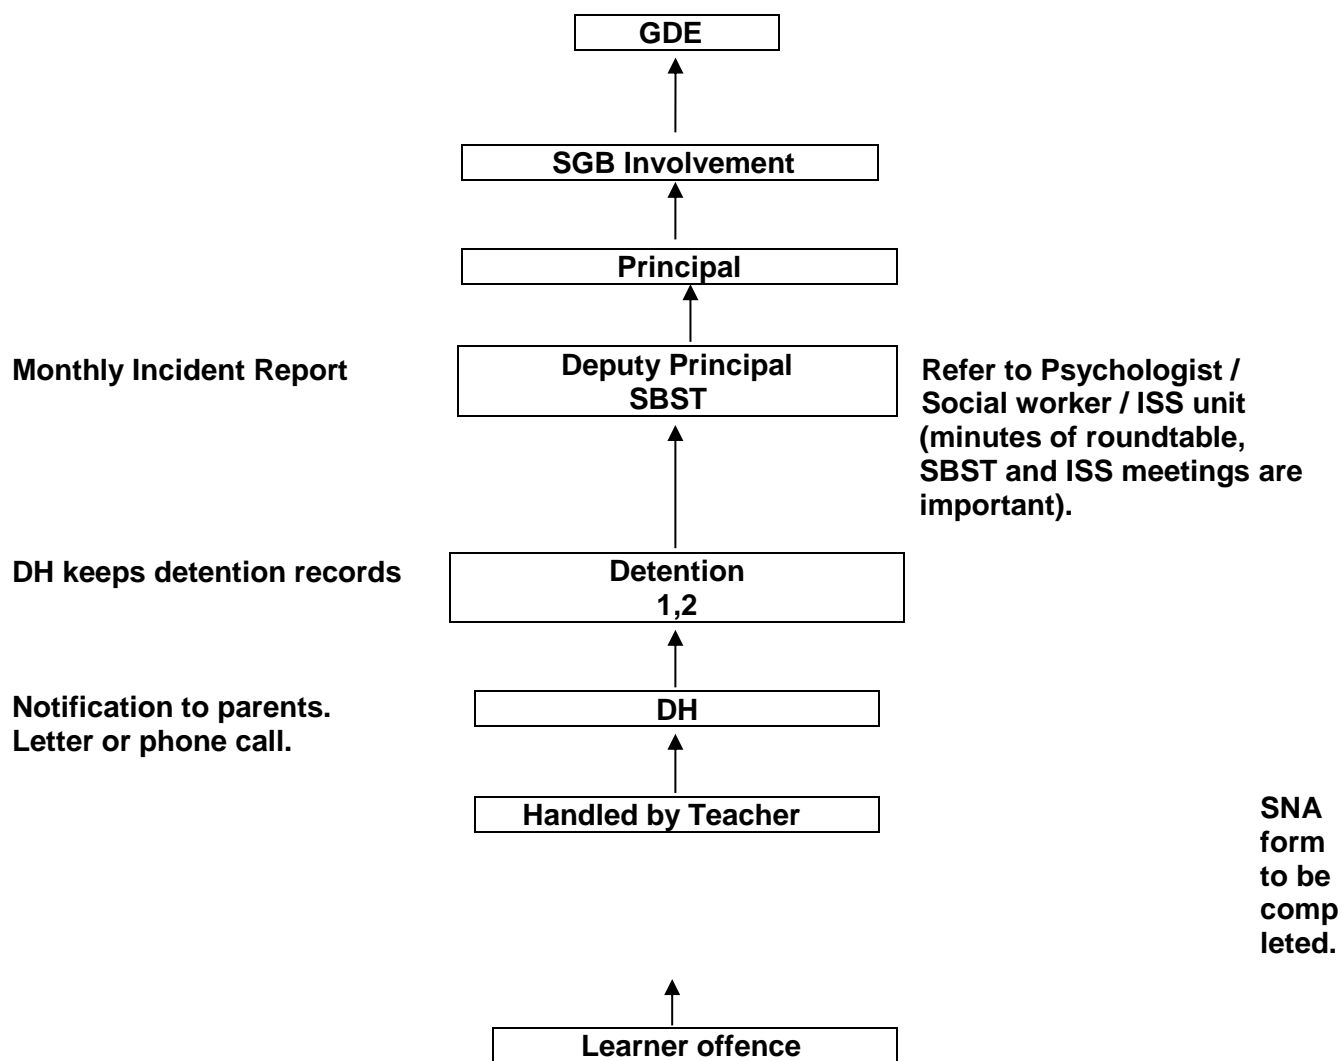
GDE

SGB Involvement

Principal

Monthly Incident Report

Deputy Principal
SBST

Refer to Psychologist / Social worker / ISS unit (minutes of roundtable, SBST and ISS meetings are important).

DH keeps detention records

Detention
1,2

Notification to parents. Letter or phone call.

DH

Handled by Teacher

SNA form to be completed.

Learner offence